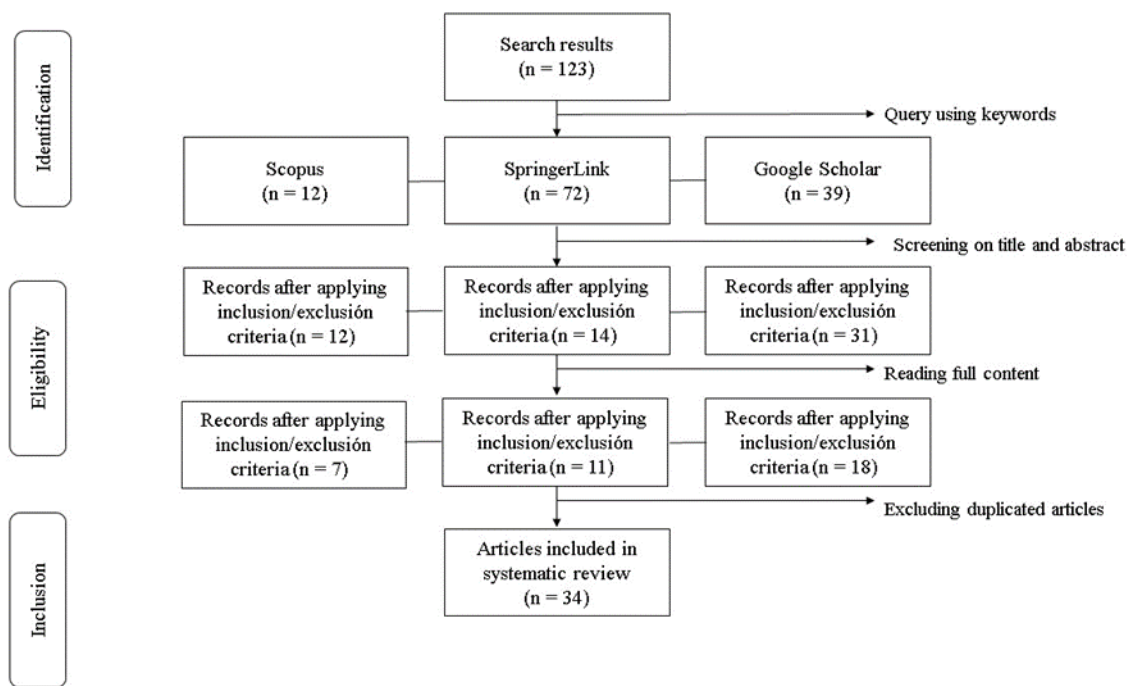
Identification

Search results
(n = 123)

Query using keywords

Scopus
(n = 12)

SpringerLink
(n = 72)

Google Scholar
(n = 39)

Screening on title and abstract

Eligibility

Records after applying inclusion/exclusion criteria (n = 12)

Records after applying inclusion/exclusión criteria (n = 14)

Records after applying inclusion/exclusion criteria (n = 31)

Reading full content

Records after applying inclusion/exclusión criteria (n = 7)

Records after applying inclusion/exclusión criteria (n = 11)

Records after applying inclusion/exclusión criteria (n = 18)

Excluding duplicated articles

Inclusion

Articles included in systematic review
(n = 34)